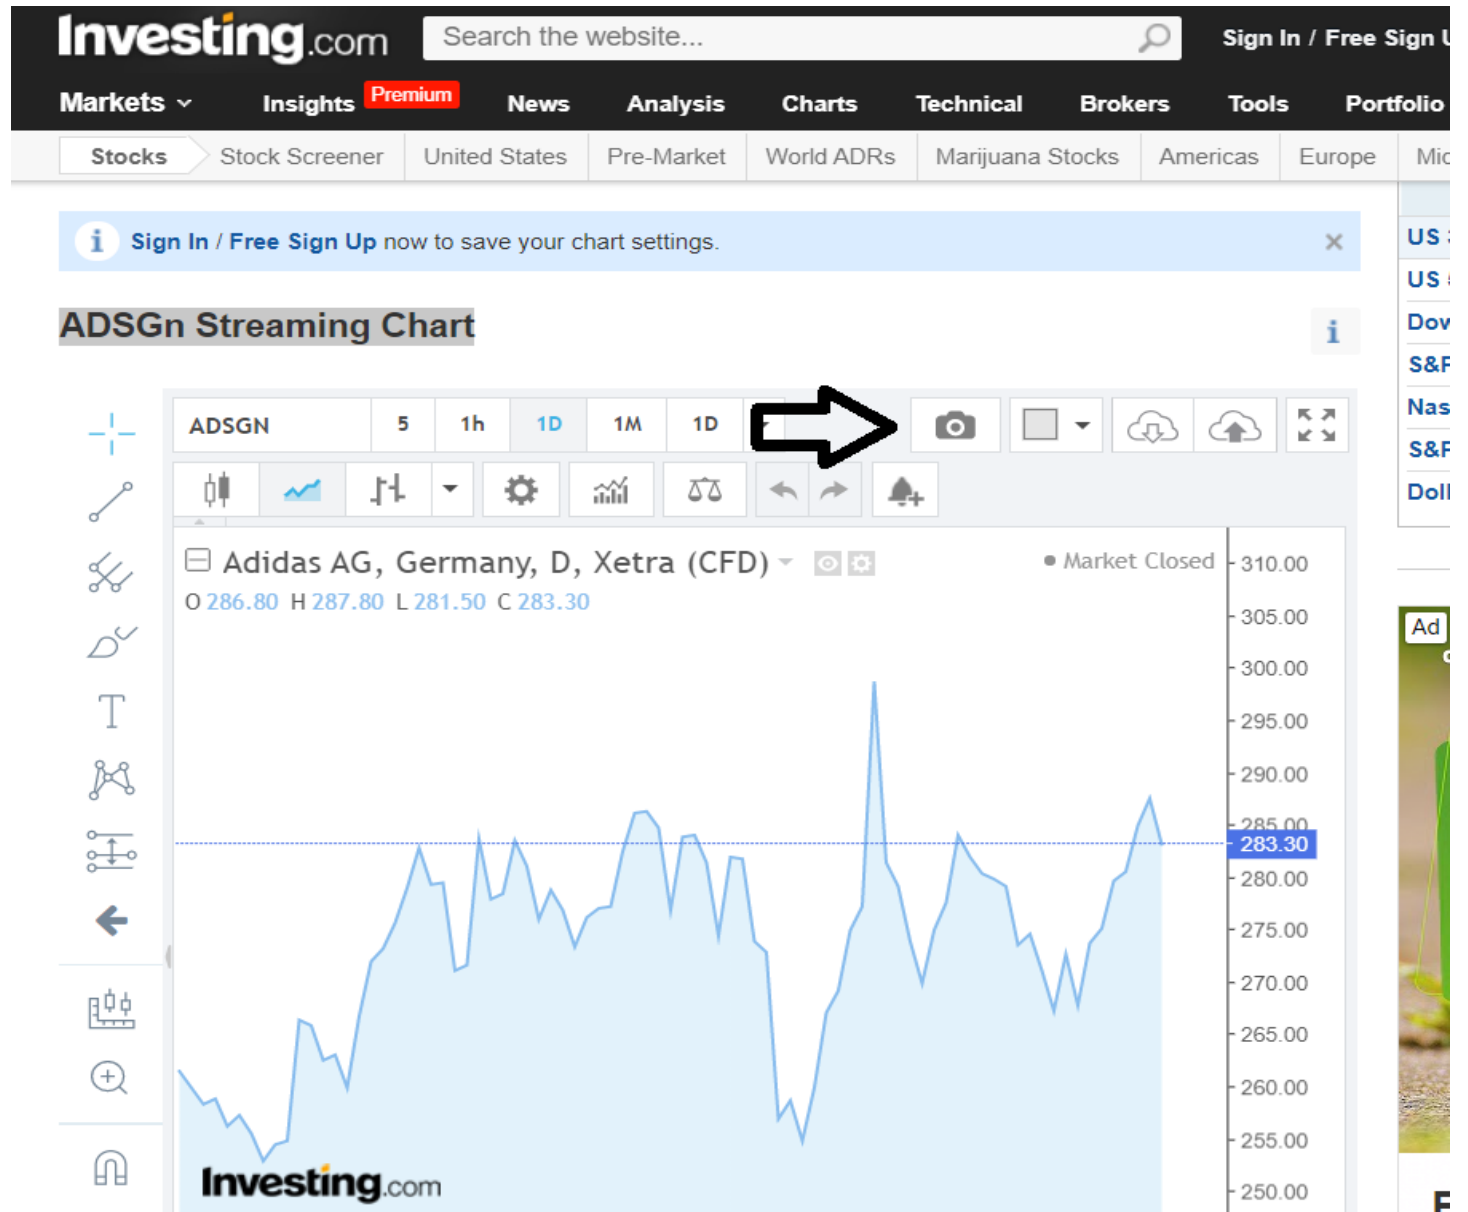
Investing.com

Search the website...

Sign In / Free Sign U

Markets Insights Premium News Analysis Charts Technical Brokers Tools Portfolio

Stocks Stock Screener United States Pre-Market World ADRs Marijuana Stocks Americas Europe Mic

Sign In / Free Sign Up now to save your chart settings.

ADSGn Streaming Chart

ADSGN 5 1h 1D 1M 1D

Adidas AG, Germany, D, Xetra (CFD)

Market Closed

O 286.80 H 287.80 L 281.50 C 283.30

310.00
305.00
300.00
295.00
290.00
285.00
283.30
280.00
275.00
270.00
265.00
260.00
255.00
250.00

Investing.com

US
US
Dov
S&F
Nas
S&F
Doll

Ad